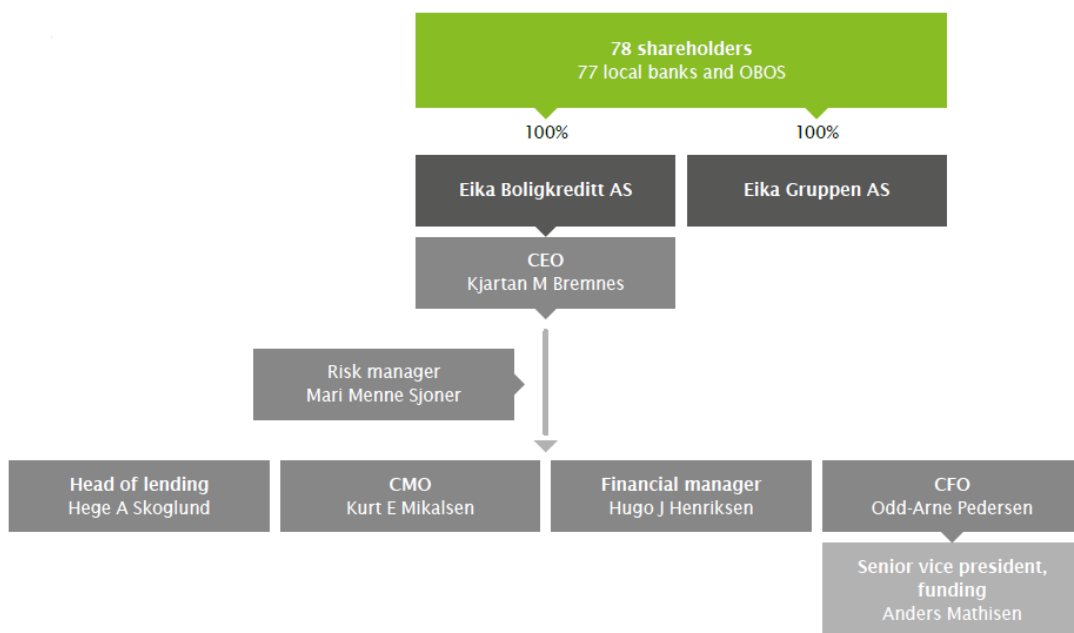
78 shareholders
77 local banks and OBOS

100%

100%

Eika Boligkreditt AS

Eika Gruppen AS

CEO
Kjartan M Bremnes

Risk manager
Mari Menne Sjoner

Head of lending
Hege A Skoglund

CMO
Kurt E Mikalsen

Financial manager
Hugo J Henriksen

CFO
Odd-Arne Pedersen

Senior vice president, funding
Anders Mathisen